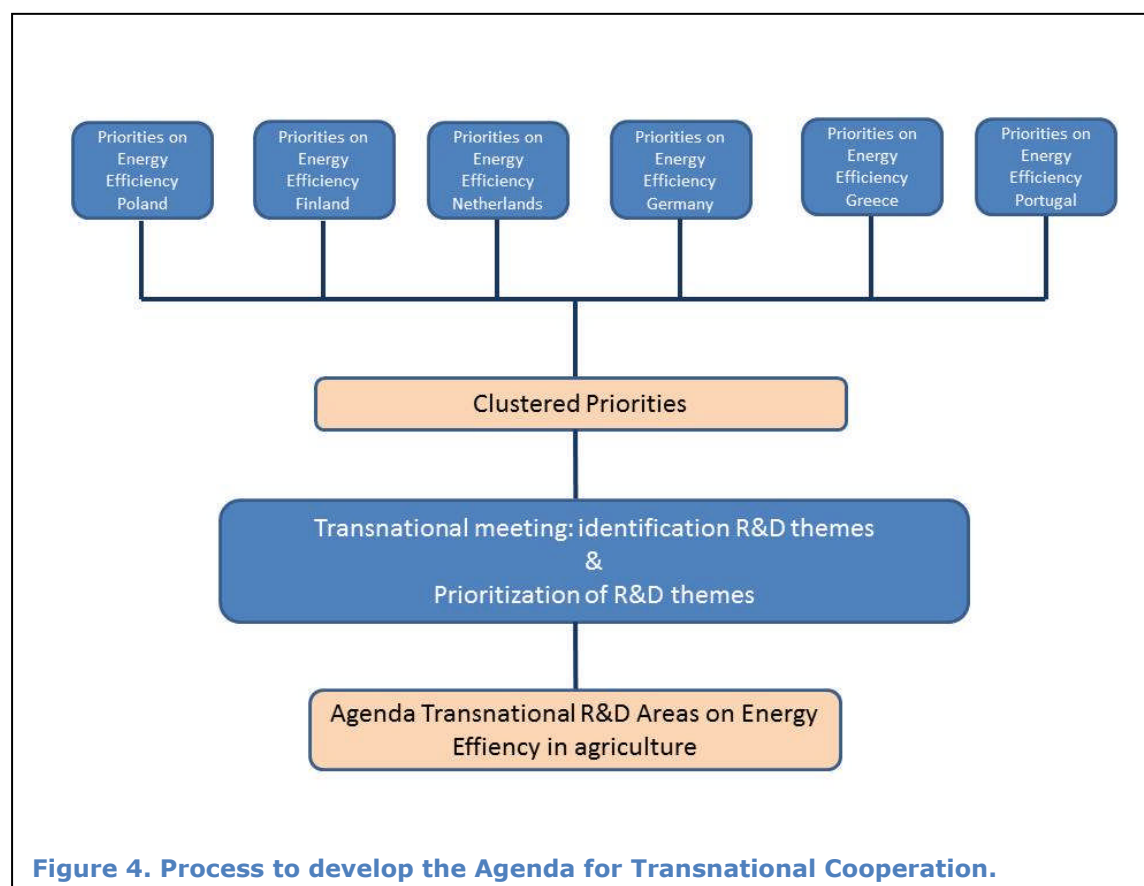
Priorities on Energy Efficiency Poland

Priorities on Energy Efficiency Finland

Priorities on Energy Efficiency Netherlands

Priorities on Energy Efficiency Germany

Priorities on Energy Efficiency Greece

Priorities on Energy Efficiency Portugal

Clustered Priorities

Transnational meeting: identification R&D themes & Prioritization of R&D themes

Agenda Transnational R&D Areas on Energy Effiency in agriculture

Figure 4. Process to develop the Agenda for Transnational Cooperation.